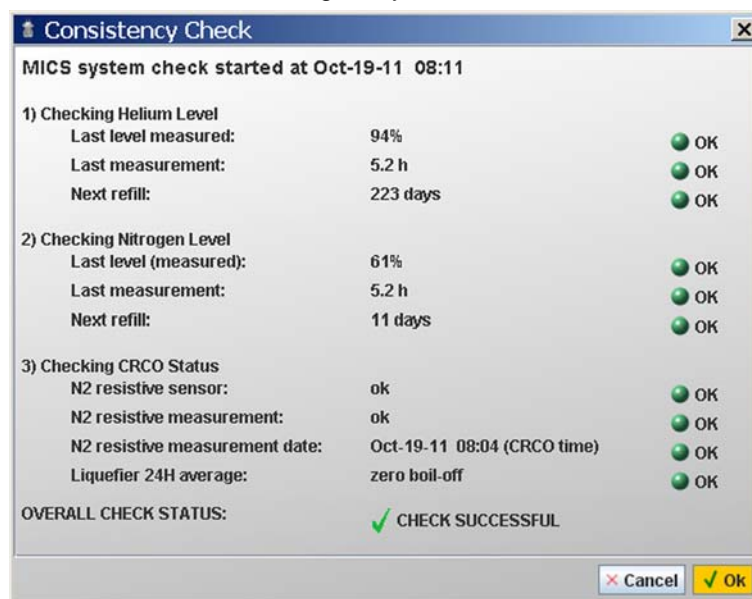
Consistency Check

MICS system check started at Oct-19-11 08:11

1) Checking Helium Level

| | | |
|---|---|---|
| Last level measured: | 94% | OK |
| Last measurement: | 5.2 h | OK |
| Next refill: | 223 days | OK |

2) Checking Nitrogen Level

| | | |
|---|---|---|
| Last level (measured): | 61% | OK |
| Last measurement: | 5.2 h | OK |
| Next refill: | 11 days | OK |

3) Checking CRCO Status

| | | |
|---|---|---|
| N2 resistive sensor: | ok | OK |
| N2 resistive measurement: | ok | OK |
| N2 resistive measurement date: | Oct-19-11 08:04 (CRCO time) | OK |
| Liquefier 24H average: | zero boil-off | OK |

OVERALL CHECK STATUS: CHECK SUCCESSFUL

Cancel Ok